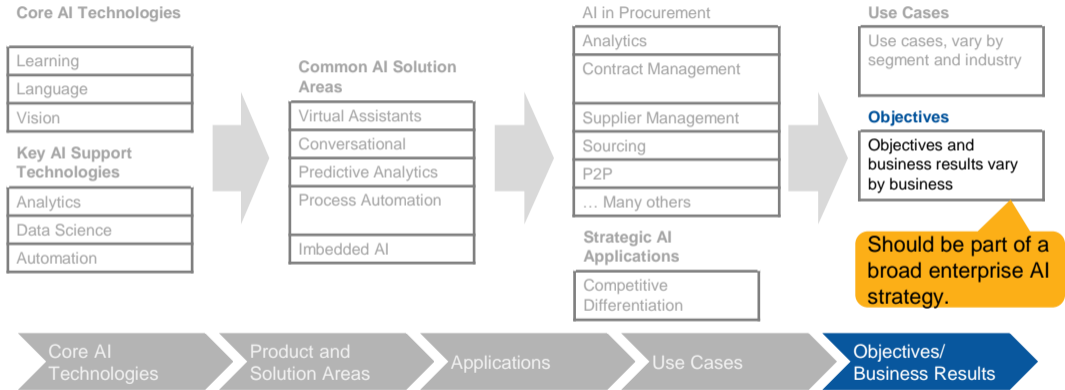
Core AI Technologies

| Learning |
|---|
| Language |
| Vision |

Key AI Support Technologies

| Analytics |
|---|
| Data Science |
| Automation |

Common AI Solution Areas

| Virtual Assistants |
|---|
| Conversational |
| Predictive Analytics |
| Process Automation |
| Imbedded AI |

AI in Procurement

| Analytics |
|---|
| Contract Management |
| Supplier Management |
| Sourcing |
| P2P |
| … Many others |

Strategic AI Applications

Competitive Differentiation

Use Cases

Use cases, vary by segment and industry

Objectives

Objectives and business results vary by business

Should be part of a broad enterprise AI strategy.

Core AI Technologies

Product and Solution Areas

Applications

Use Cases

Objectives/ Business Results